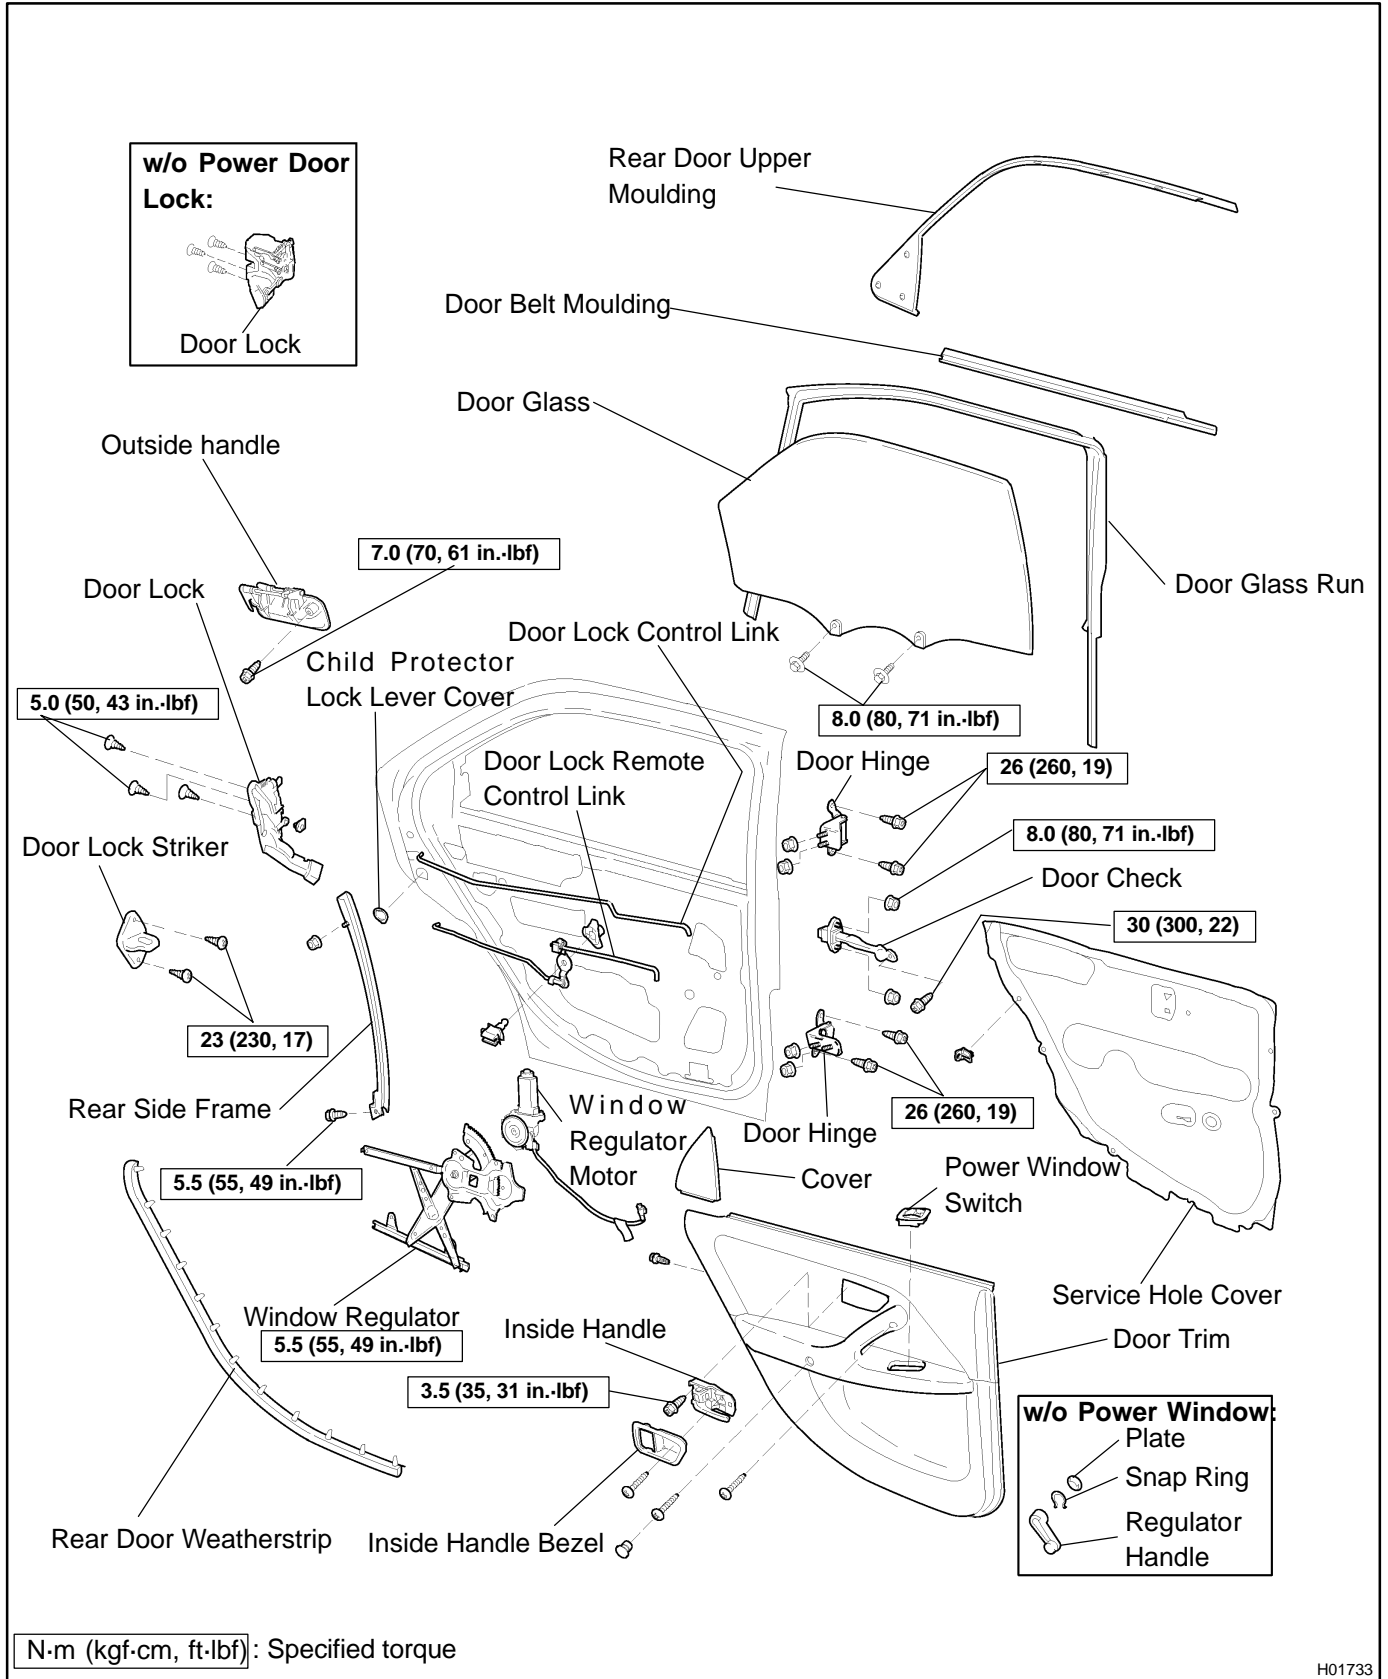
w/o Power Door Lock:

Door Lock

Rear Door Upper Moulding

Door Belt Moulding

Door Glass

Outside handle

7.0 (70, 61 in.·lbf)

Door Lock

Door Glass Run

Door Lock Control Link

Child Protector Lock Lever Cover

5.0 (50, 43 in.·lbf)

8.0 (80, 71 in.·lbf)

Door Lock Remote Control Link

Door Hinge

26 (260, 19)

8.0 (80, 71 in.·lbf)

Door Lock Striker

Door Check

30 (300, 22)

23 (230, 17)

Rear Side Frame

Window Regulator Motor

Door Hinge

26 (260, 19)

5.5 (55, 49 in.·lbf)

Cover

Power Window Switch

Service Hole Cover

Window Regulator

5.5 (55, 49 in.·lbf)

Inside Handle

Door Trim

3.5 (35, 31 in.·lbf)

w/o Power Window:

Plate

Snap Ring

Regulator Handle

Rear Door Weatherstrip

Inside Handle Bezel

N·m (kgf·cm, ft·lbf) : Specified torque

H01733